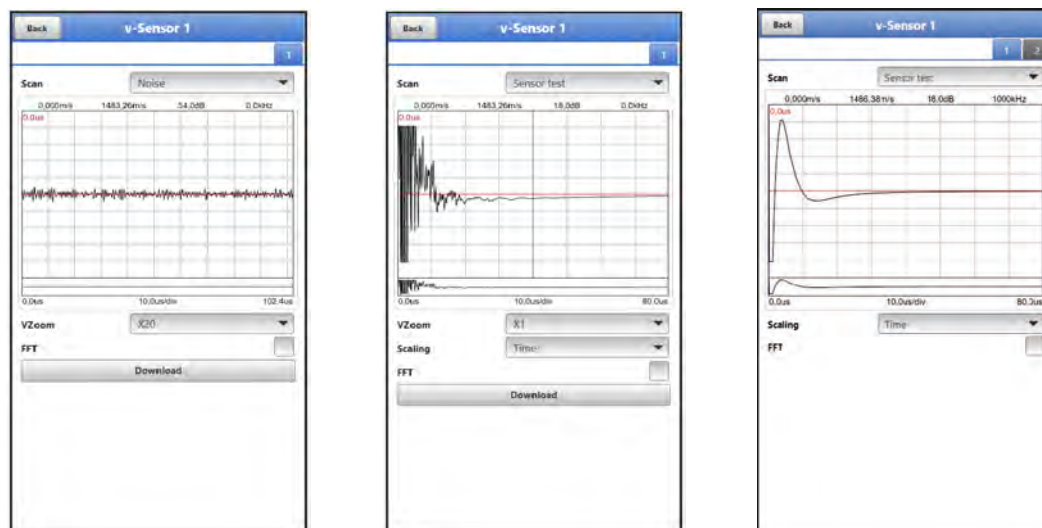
Back
v-Sensor 1
1
Scan
Noise
0.000m/s
1483.26m/s
54.0dB
0.0kHz
0.0us
0.0us
10.0us/div
102.4us
VZoom
X20
FFT
Download

Back
v-Sensor 1
1
Scan
Sensor test
0.000m/s
1483.26m/s
18.0dB
0.0kHz
0.0us
0.0us
10.0us/div
80.0us
VZoom
X1
Scaling
Time
FFT
Download

Back
v-Sensor 1
1
2
Scan
Sensor test
0.000m/s
1486.38m/s
18.0dB
1000kHz
0.0us
0.0us
10.0us/div
80.0us
Scaling
Time
FFT